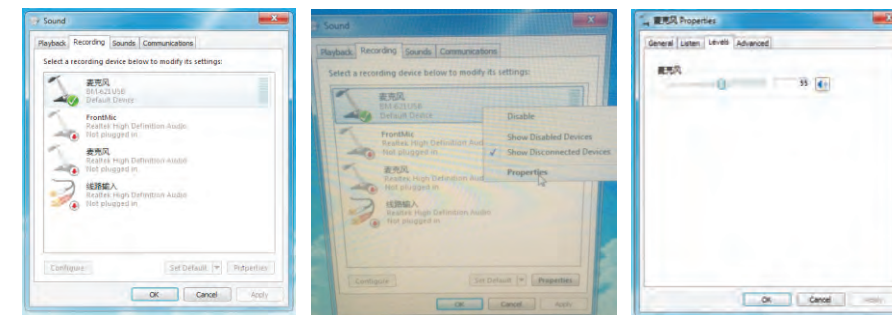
Sound

Playback Recording Sounds Communications

Select a recording device below to modify its settings:

麦克风
BM-621USB
Default Device

FrontMic
Realtek High Definition Audio
Not plugged in

麦克风
Realtek High Definition Audio
Not plugged in

线路输入
Realtek High Definition Audio
Not plugged in

Configure

Set Default

Properties

OK Cancel Apply

Sound

Playback Recording Sounds Communications

Select a recording device below to modify its settings:

麦克风
BM-621USB
Default Device

FrontMic
Realtek High Definition Audio
Not plugged in

麦克风
Realtek High Definition Audio
Not plugged in

线路输入
Realtek High Definition Audio
Not plugged in

Disable

Show Disabled Devices

✓ Show Disconnected Devices

Properties

Configure

Set Default

Properties

OK Cancel Apply

麦克风 Properties

General Listen Levels Advanced

麦克风

55

OK Cancel Apply